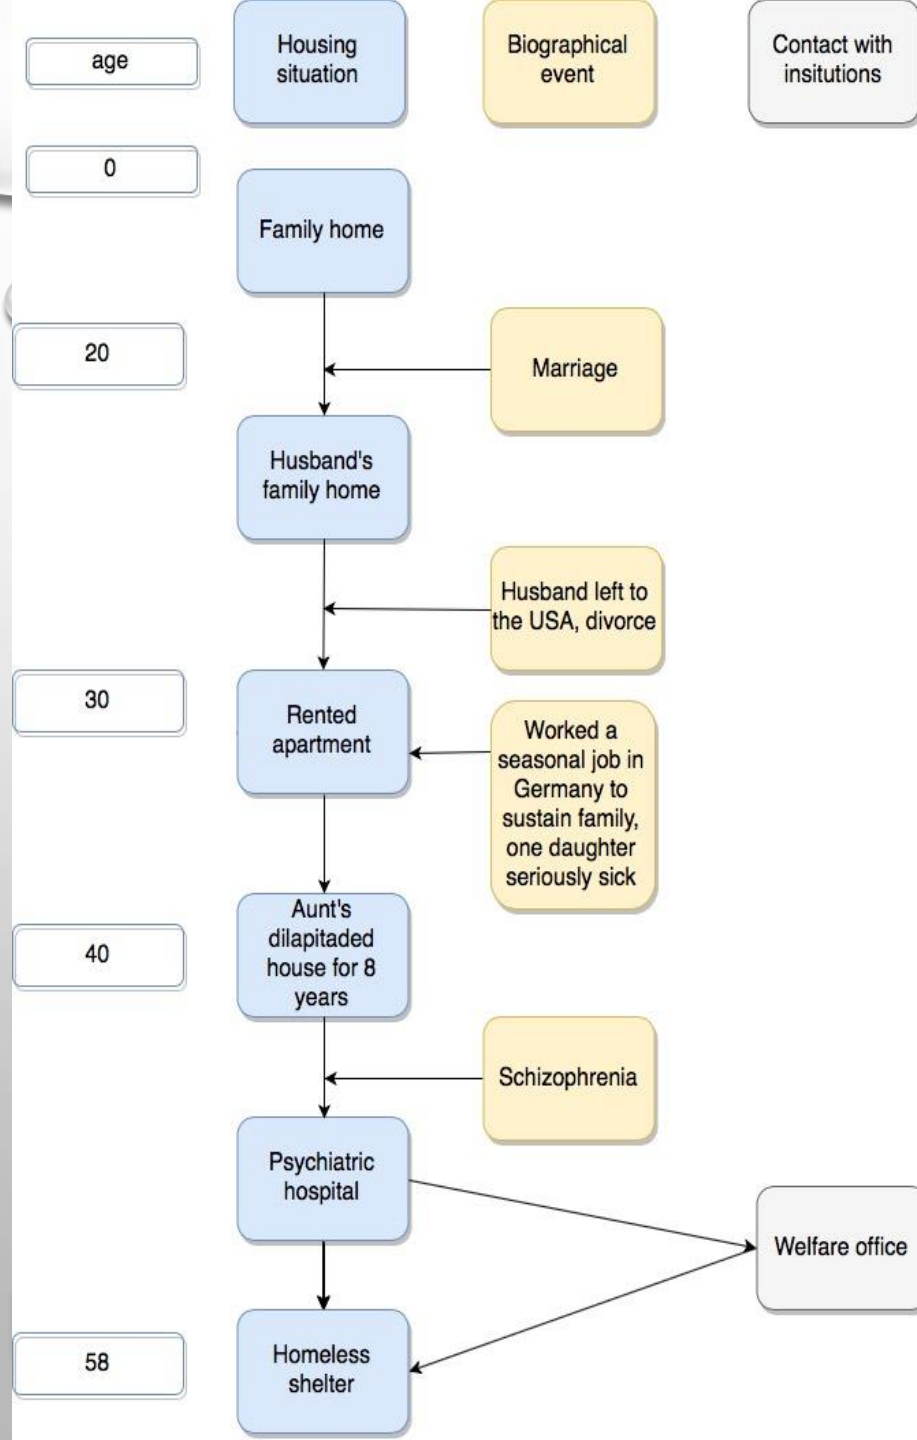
age

Housing situation

Biographical event

Contact with insitutions

0

Family home

20

Marriage

Husband's family home

Husband left to the USA, divorce

30

Rented apartment

Worked a seasonal job in Germany to sustain family, one daughter seriously sick

40

Aunt's dilapitaded house for 8 years

Schizophrenia

Psychiatric hospital

Welfare office

58

Homeless shelter